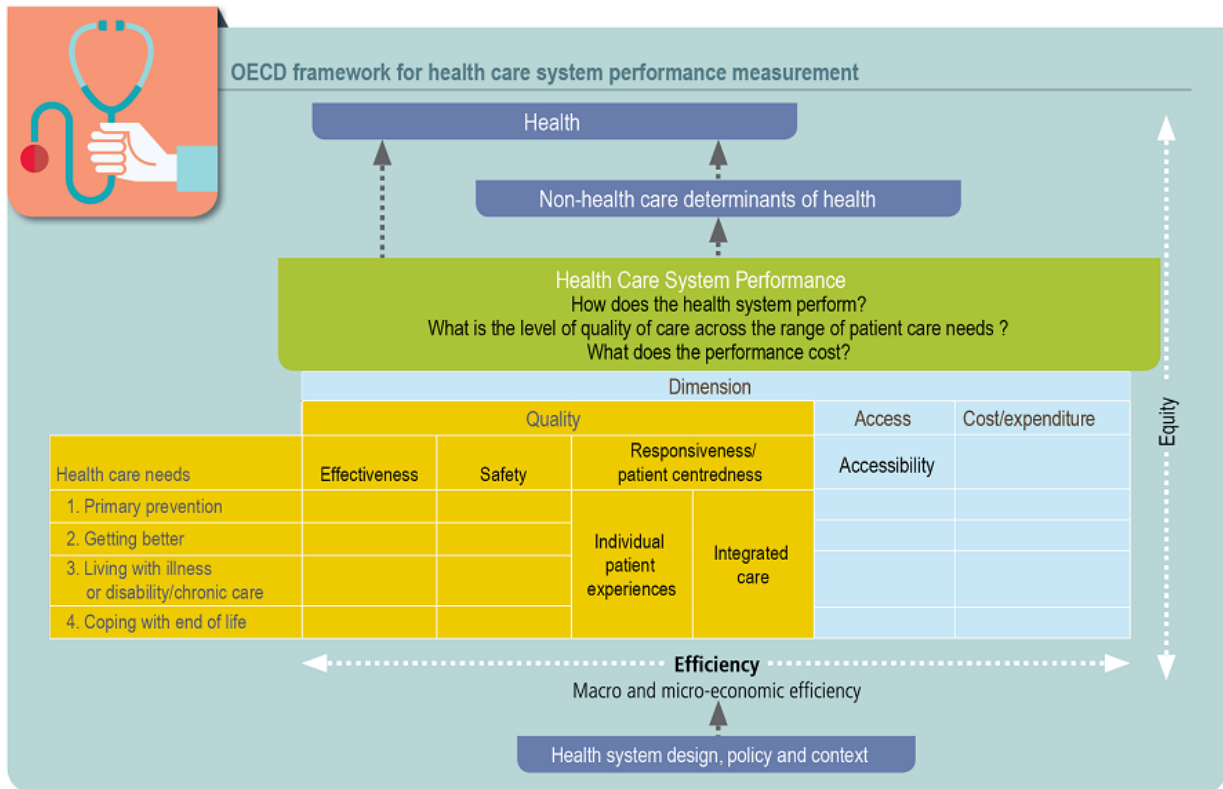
OECD framework for health care system performance measurement

Health

Non-health care determinants of health

Health Care System Performance
How does the health system perform?
What is the level of quality of care across the range of patient care needs ?
What does the performance cost?

Equity

| | Dimension | | | | | |
|---|---|---|---|---|---|---|
| | Quality | | | | Access | Cost/expenditure |
| Health care needs | Effectiveness | Safety | Responsiveness/ patient centredness | | Accessibility | |
| 1. Primary prevention | | | Individual patient experiences | Integrated care | | |
| 2. Getting better | | | | | | |
| 3. Living with illness or disability/chronic care | | | | | | |
| 4. Coping with end of life | | | | | | |

Efficiency
Macro and micro-economic efficiency

Health system design, policy and context